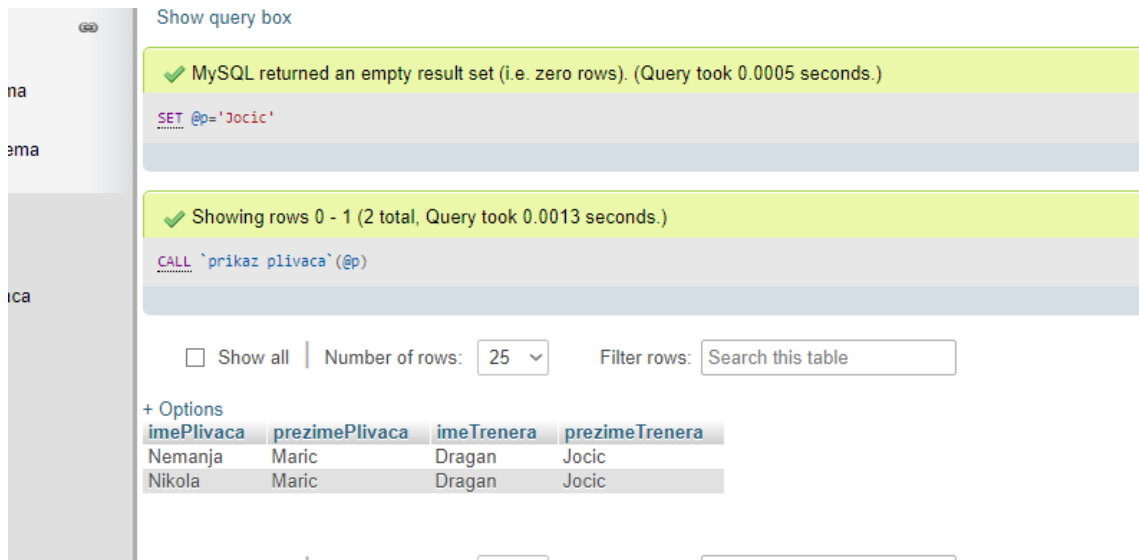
na

ema

ıca

Show query box

MySQL returned an empty result set (i.e. zero rows). (Query took 0.0005 seconds.)

SET @p='Jocic'

Showing rows 0 - 1 (2 total, Query took 0.0013 seconds.)

CALL `prikaz plivaca`(@p)

Show all | Number of rows: 25 Filter rows: Search this table

+ Options

| imePlivaca | prezimePlivaca | imeTrenera | prezimeTrenera |
|---|---|---|---|
| Nemanja | Maric | Dragan | Jocic |
| Nikola | Maric | Dragan | Jocic |